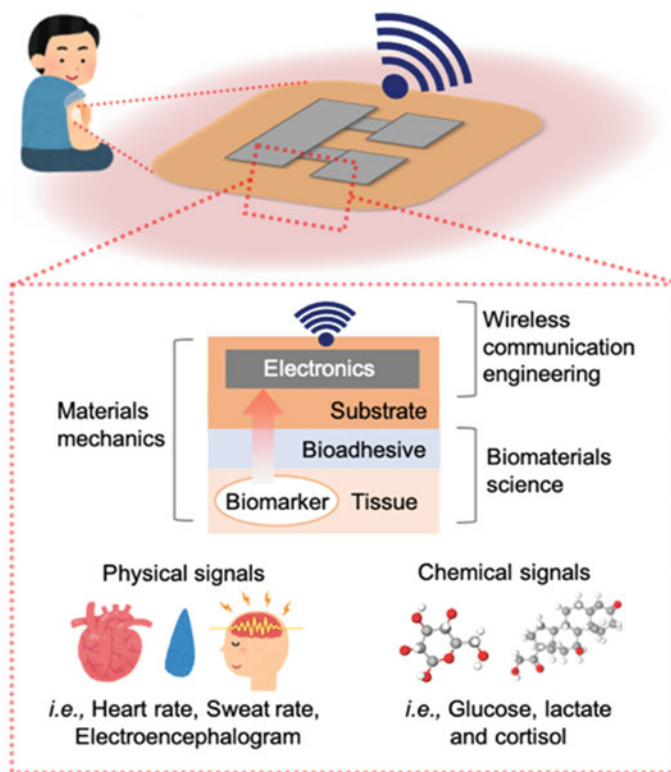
Wireless communication engineering

Electronics

Substrate

Materials mechanics

Bioadhesive

Biomaterials science

Biomarker

Tissue

Physical signals

Chemical signals

*i.e.,* Heart rate, Sweat rate, Electroencephalogram

*i.e.,* Glucose, lactate and cortisol